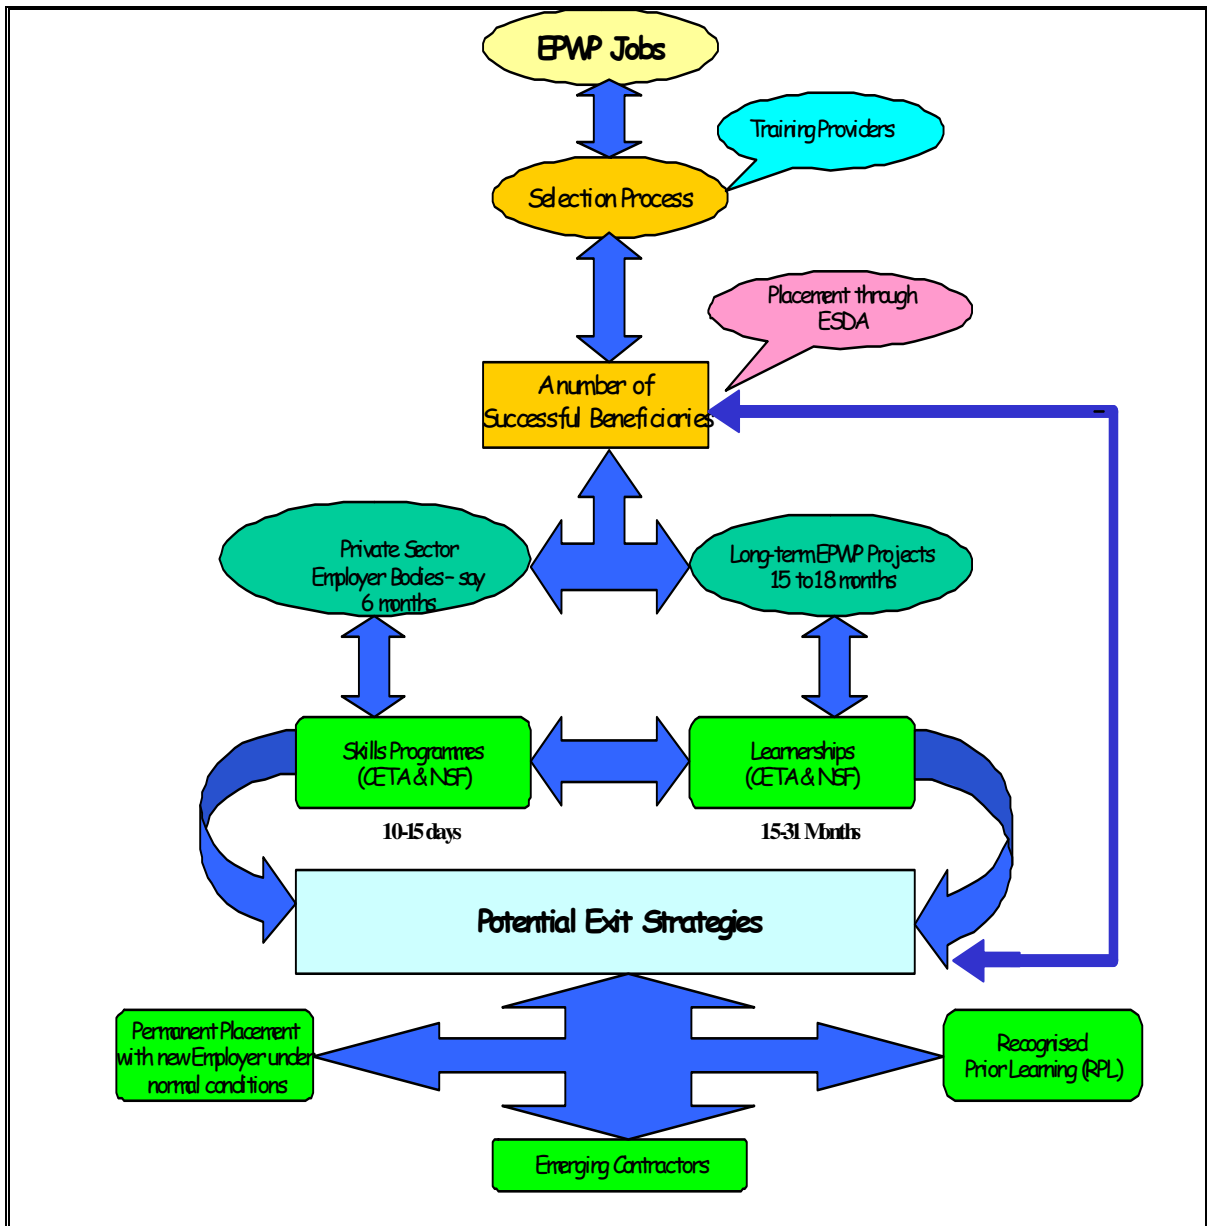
EPWP Jobs

Training Providers

Selection Process

Placement through ESDA

A number of Successful Beneficiaries

Private Sector Employer Bodies - say 6 months

Long-term EPWP Projects 15 to 18 months

Skills Programmes (CETA & NSF)

Learnerships (CETA & NSF)

10-15 days

15-31 Months

Potential Exit Strategies

Permanent Placement with new Employer under normal conditions

Recognised Prior Learning (RPL)

Emerging Contractors